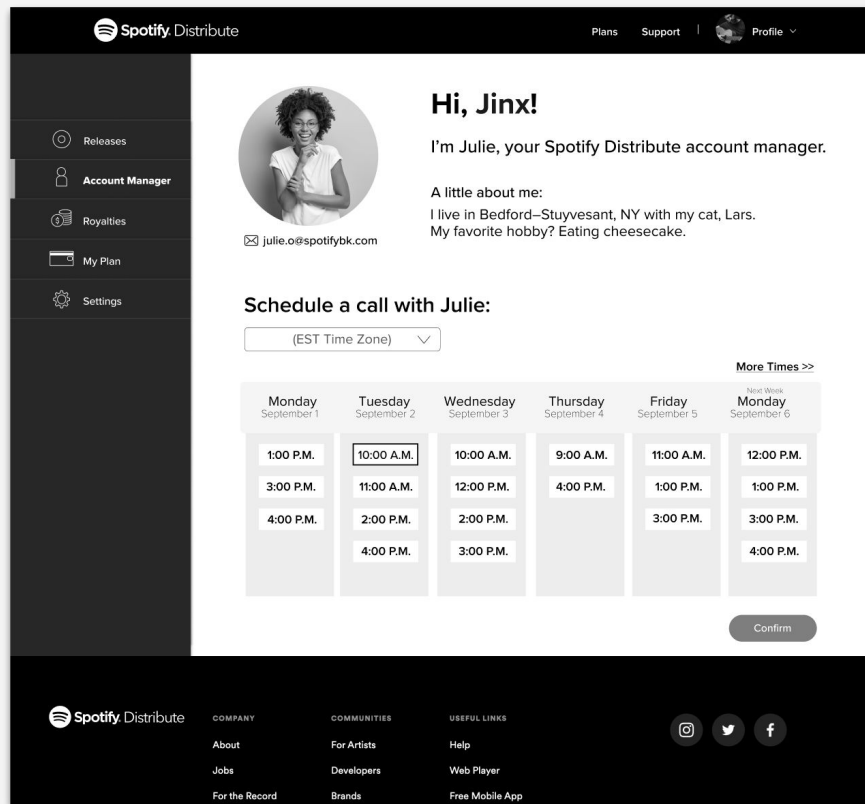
Spotify. Distribute

Plans Support | Profile

Releases
Account Manager
Royalties
My Plan
Settings

Hi, Jinx!

I'm Julie, your Spotify Distribute account manager.

A little about me:
I live in Bedford–Stuyvesant, NY with my cat, Lars. My favorite hobby? Eating cheesecake.

julie.o@spotifybk.com

Schedule a call with Julie:

(EST Time Zone)

More Times >>

| Monday September 1 | Tuesday September 2 | Wednesday September 3 | Thursday September 4 | Friday September 5 | Next Week Monday September 6 |
|---|---|---|---|---|---|
| 1:00 P.M. | 10:00 A.M. | 10:00 A.M. | 9:00 A.M. | 11:00 A.M. | 12:00 P.M. |
| 3:00 P.M. | 11:00 A.M. | 12:00 P.M. | 4:00 P.M. | 1:00 P.M. | 1:00 P.M. |
| 4:00 P.M. | 2:00 P.M. | 2:00 P.M. | | 3:00 P.M. | 3:00 P.M. |
| | 4:00 P.M. | 3:00 P.M. | | | 4:00 P.M. |

Confirm

Spotify. Distribute

COMPANY
About
Jobs
For the Record

COMMUNITIES
For Artists
Developers
Brands

USEFUL LINKS
Help
Web Player
Free Mobile App